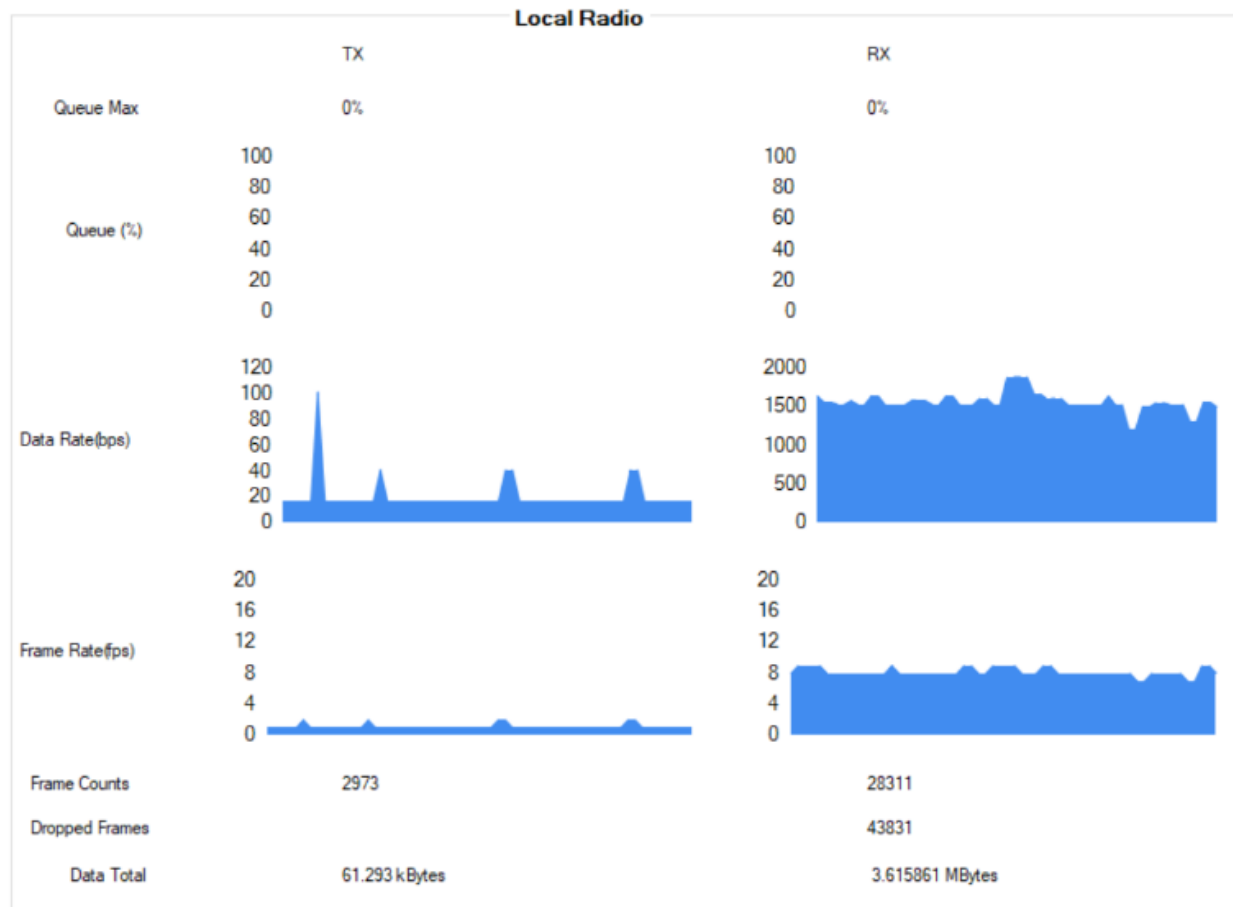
Local Radio

| | TX | RX |
|---|---|---|
| Queue Max | 0% | 0% |

Queue (%)

100
80
60
40
20
0

100
80
60
40
20
0

Data Rate(bps)

120
100
80
60
40
20
0

2000
1500
1000
500
0

Frame Rate(fps)

20
16
12
8
4
0

20
16
12
8
4
0

| | | |
|---|---|---|
| Frame Counts | 2973 | 28311 |
| Dropped Frames | | 43831 |
| Data Total | 61.293 kBytes | 3.615861 MBytes |